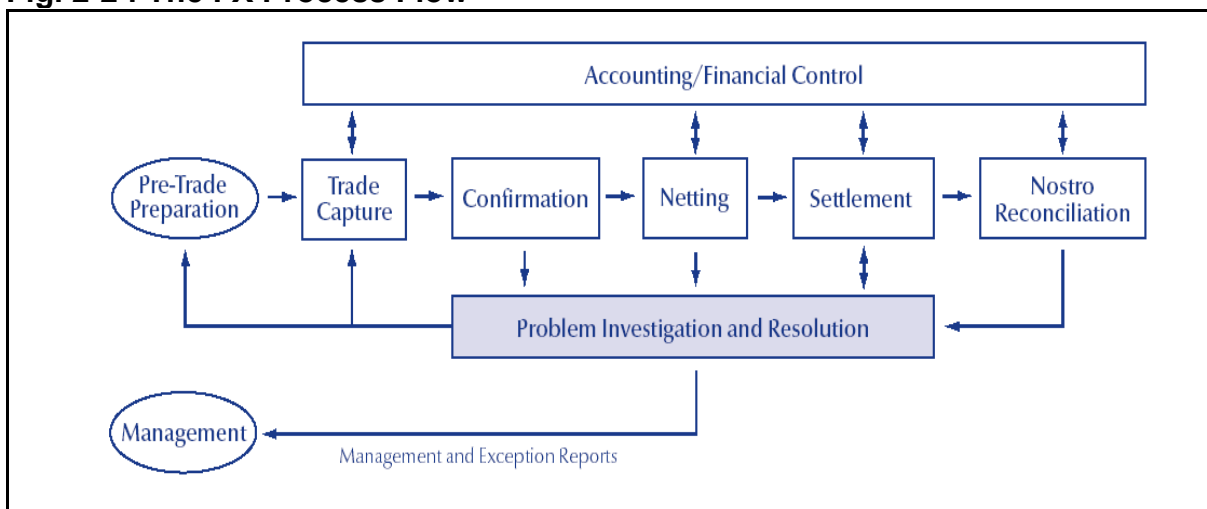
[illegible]

Accounting/Financial Control

Pre-Trade Preparation

Trade Capture

Confirmation

Netting

Settlement

Nostro Reconciliation

Problem Investigation and Resolution

Management

Management and Exception Reports